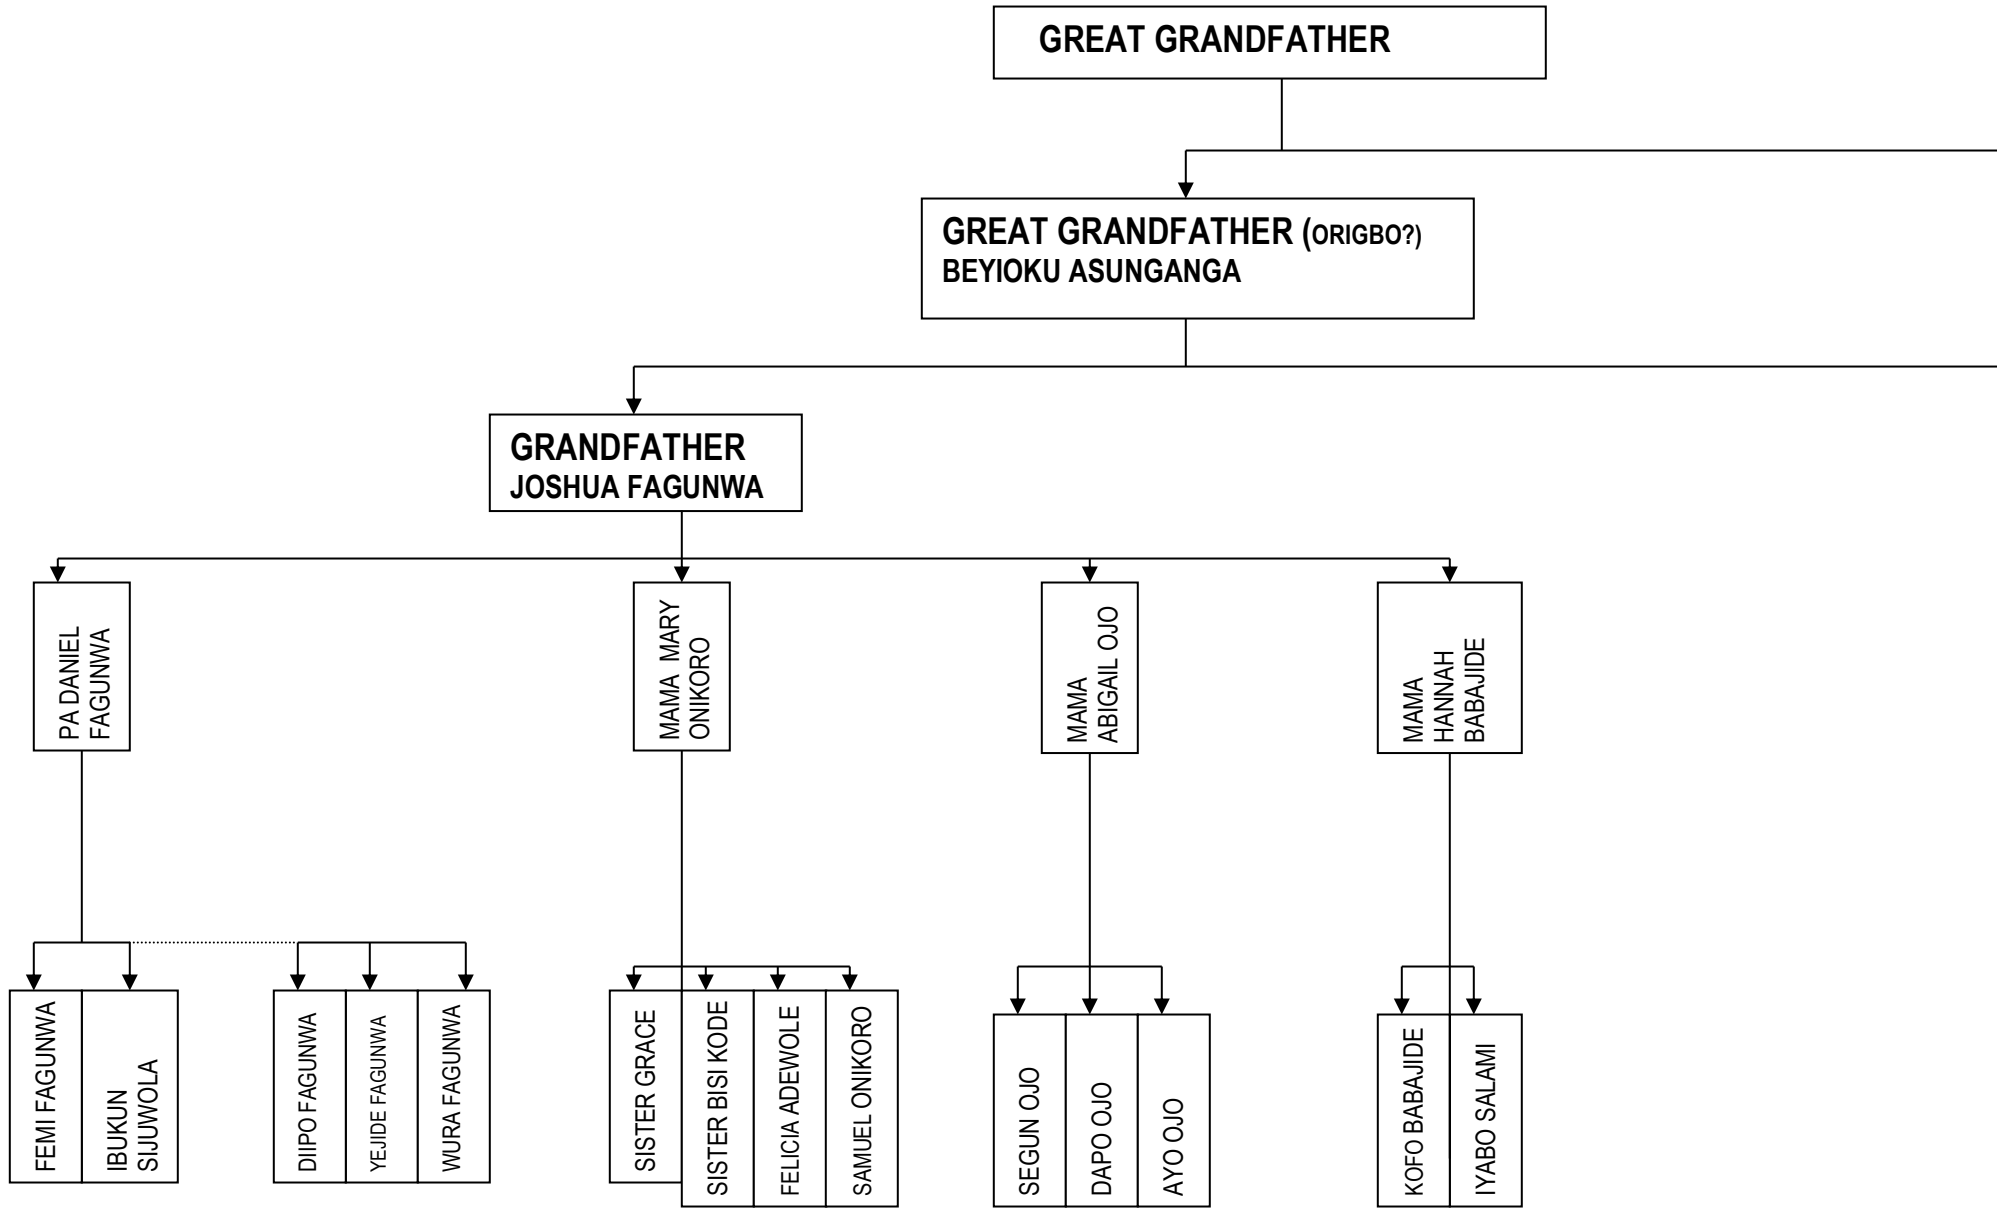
GREAT GRANDFATHER

GREAT GRANDFATHER (ORIGBO?)
BEYIOKU ASUNGANGA

GRANDFATHER
JOSHUA FAGUNWA

PA DANIEL FAGUNWA

MAMA MARY ONIKORO

MAMA ABIGAIL OJO

MAMA HANNAH BABAJIDE

FEMI FAGUNWA

IBUKUN SIJUWOLA

DIIPO FAGUNWA

YEJIDE FAGUNWA

WURA FAGUNWA

SISTER GRACE

SISTER BISI KODE

FELICIA ADEWOLE

SAMUEL ONIKORO

SEGUN OJO

DAPO OJO

AYO OJO

KOFO BABAJIDE

IYABO SALAMI